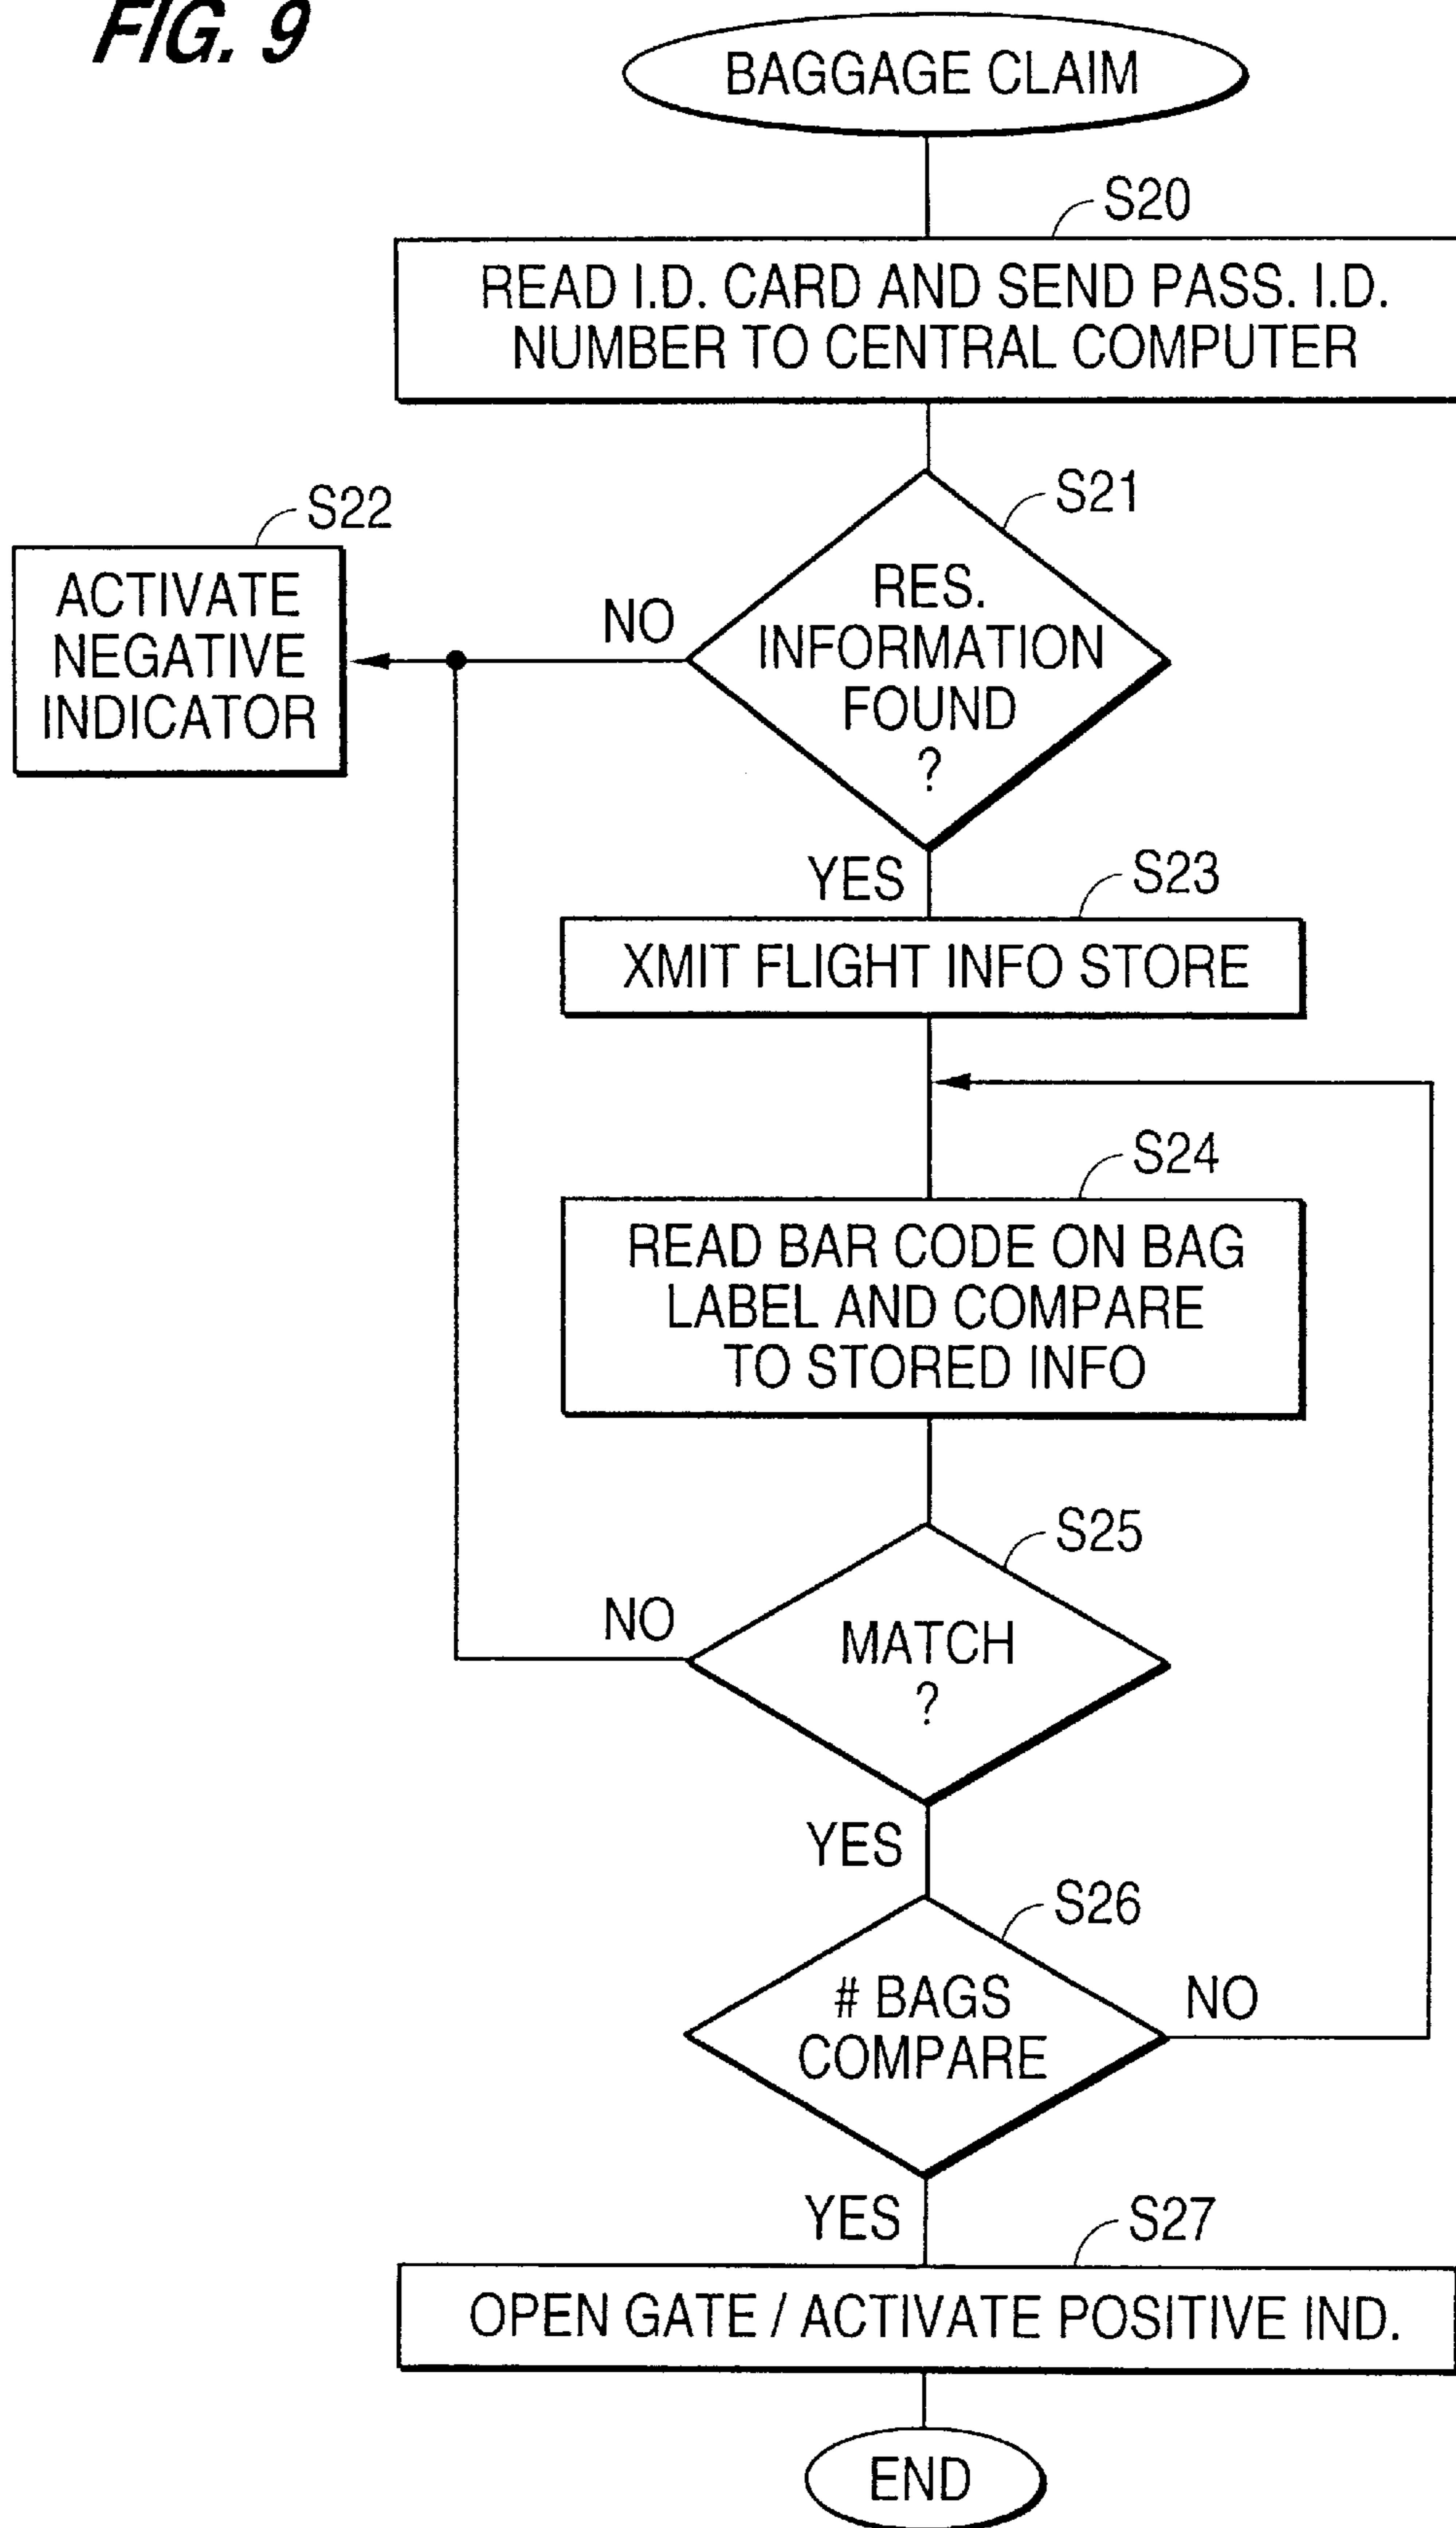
FIG. 9

BAGGAGE CLAIM

S20

READ I.D. CARD AND SEND PASS. I.D. NUMBER TO CENTRAL COMPUTER

S21

RES. INFORMATION FOUND ?

S22

ACTIVATE NEGATIVE INDICATOR

NO

YES

S23

XMIT FLIGHT INFO STORE

S24

READ BAR CODE ON BAG LABEL AND COMPARE TO STORED INFO

S25

MATCH ?

NO

YES

S26

# BAGS COMPARE

NO

YES

S27

OPEN GATE / ACTIVATE POSITIVE IND.

END